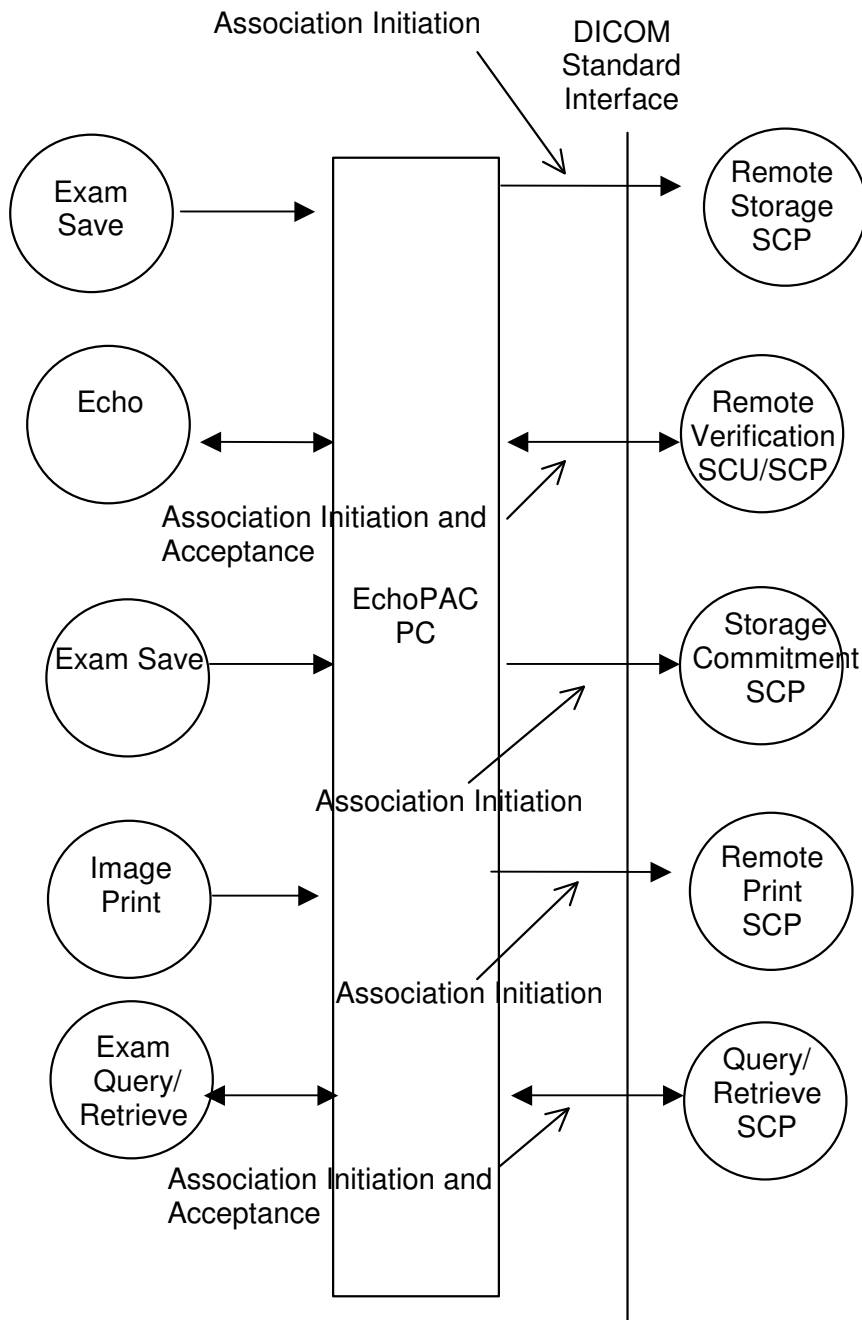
Association Initiation

DICOM Standard Interface

Exam Save

Remote Storage SCP

Echo

Remote Verification SCU/SCP

Association Initiation and Acceptance

EchoPAC PC

Exam Save

Storage Commitment SCP

Association Initiation

Image Print

Remote Print SCP

Association Initiation

Exam Query/ Retrieve

Query/ Retrieve SCP

Association Initiation and Acceptance